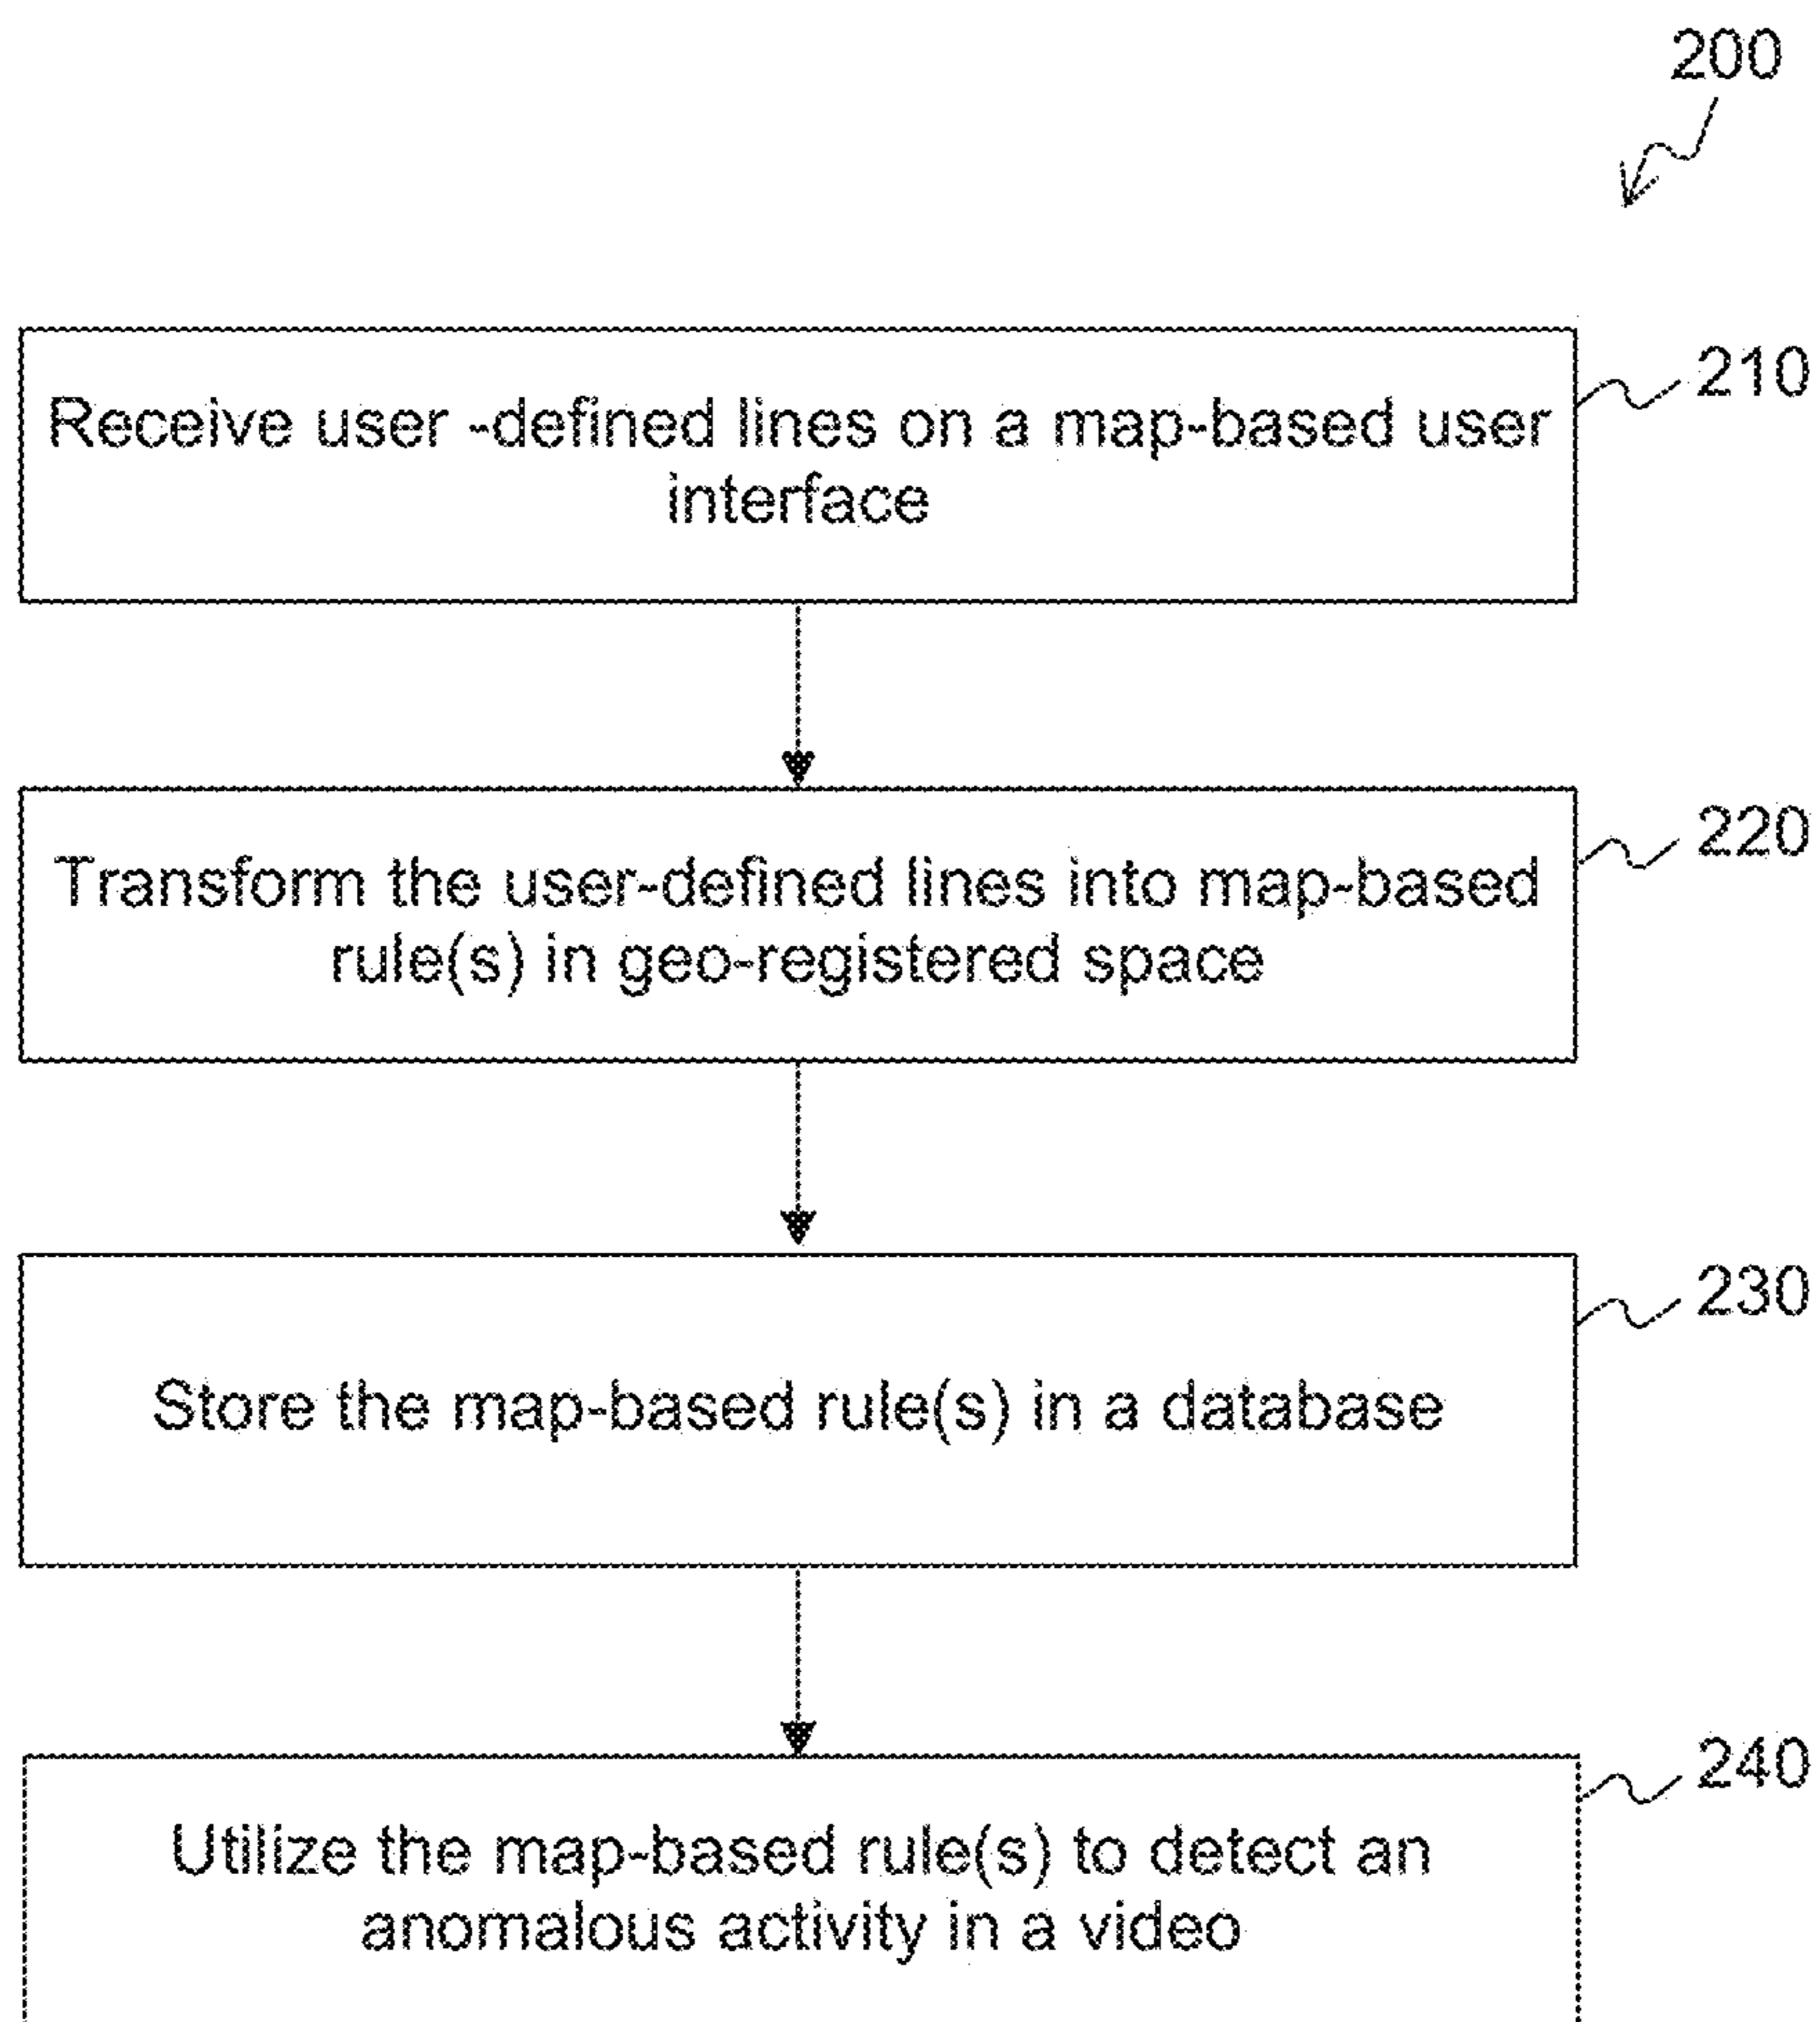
200

Receive user -defined lines on a map-based user interface

210

Transform the user-defined lines into map-based rule(s) in geo-registered space

220

Store the map-based rule(s) in a database

230

Utilize the map-based rule(s) to detect an anomalous activity in a video

240